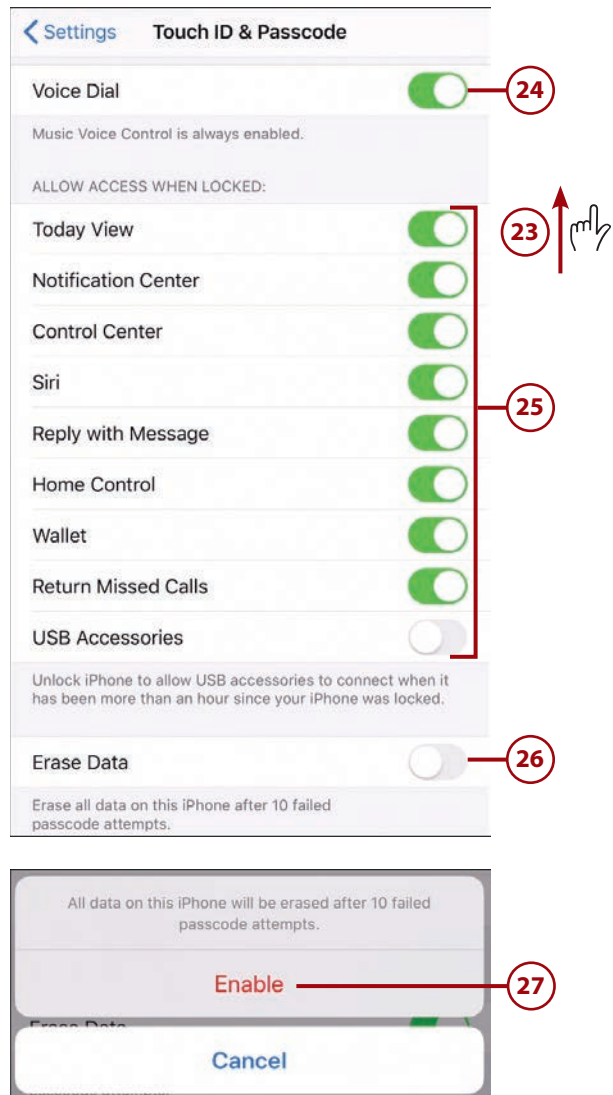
< Settings Touch ID & Passcode

Voice Dial

24

Music Voice Control is always enabled.

ALLOW ACCESS WHEN LOCKED:

23

Today View

Notification Center

Control Center

Siri

25

Reply with Message

Home Control

Wallet

Return Missed Calls

USB Accessories

Unlock iPhone to allow USB accessories to connect when it has been more than an hour since your iPhone was locked.

Erase Data

26

Erase all data on this iPhone after 10 failed passcode attempts.

All data on this iPhone will be erased after 10 failed passcode attempts.

Enable

27

Erase Data

Cancel